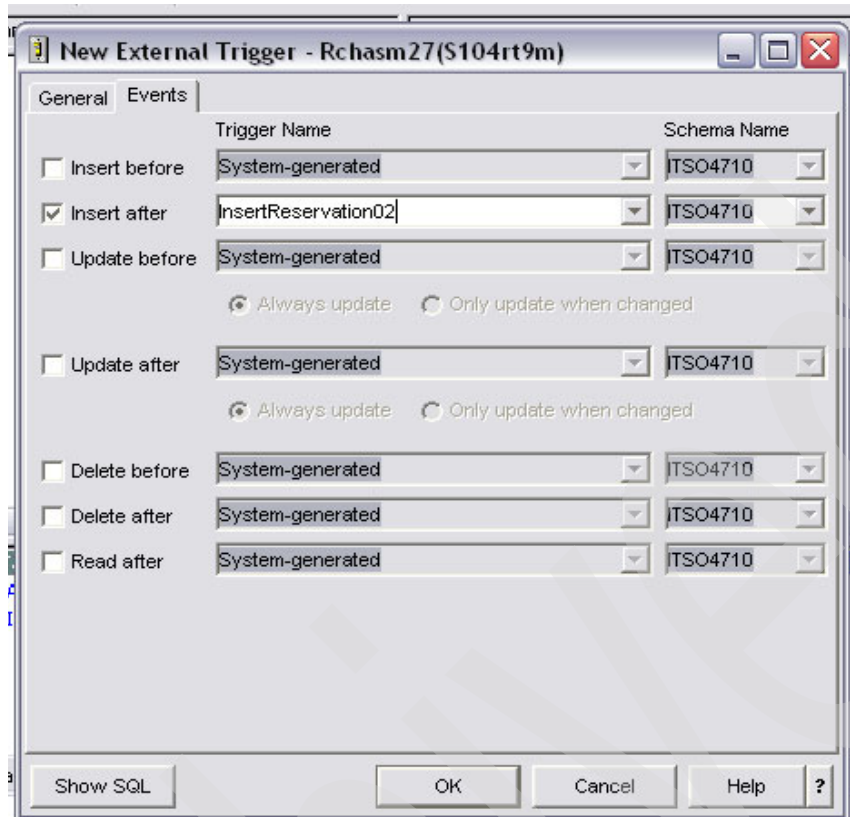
New External Trigger - Rchasm27(S104rt9m)

General Events

Trigger Name

Schema Name

Insert before System-generated ITSO4710

Insert after InsertReservation02 ITSO4710

Update before System-generated ITSO4710

Always update Only update when changed

Update after System-generated ITSO4710

Always update Only update when changed

Delete before System-generated ITSO4710

Delete after System-generated ITSO4710

Read after System-generated ITSO4710

Show SQL OK Cancel Help ?